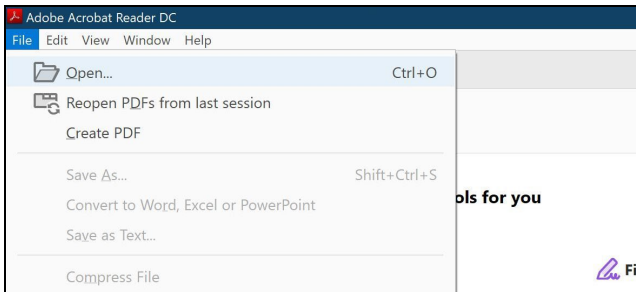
Adobe Acrobat Reader DC

File Edit View Window Help

Open... Ctrl+O

Reopen PDFs from last session

Create PDF

Save As... Shift+Ctrl+S

Convert to Word, Excel or PowerPoint

Save as Text...

Compress File

ols for you

Fi